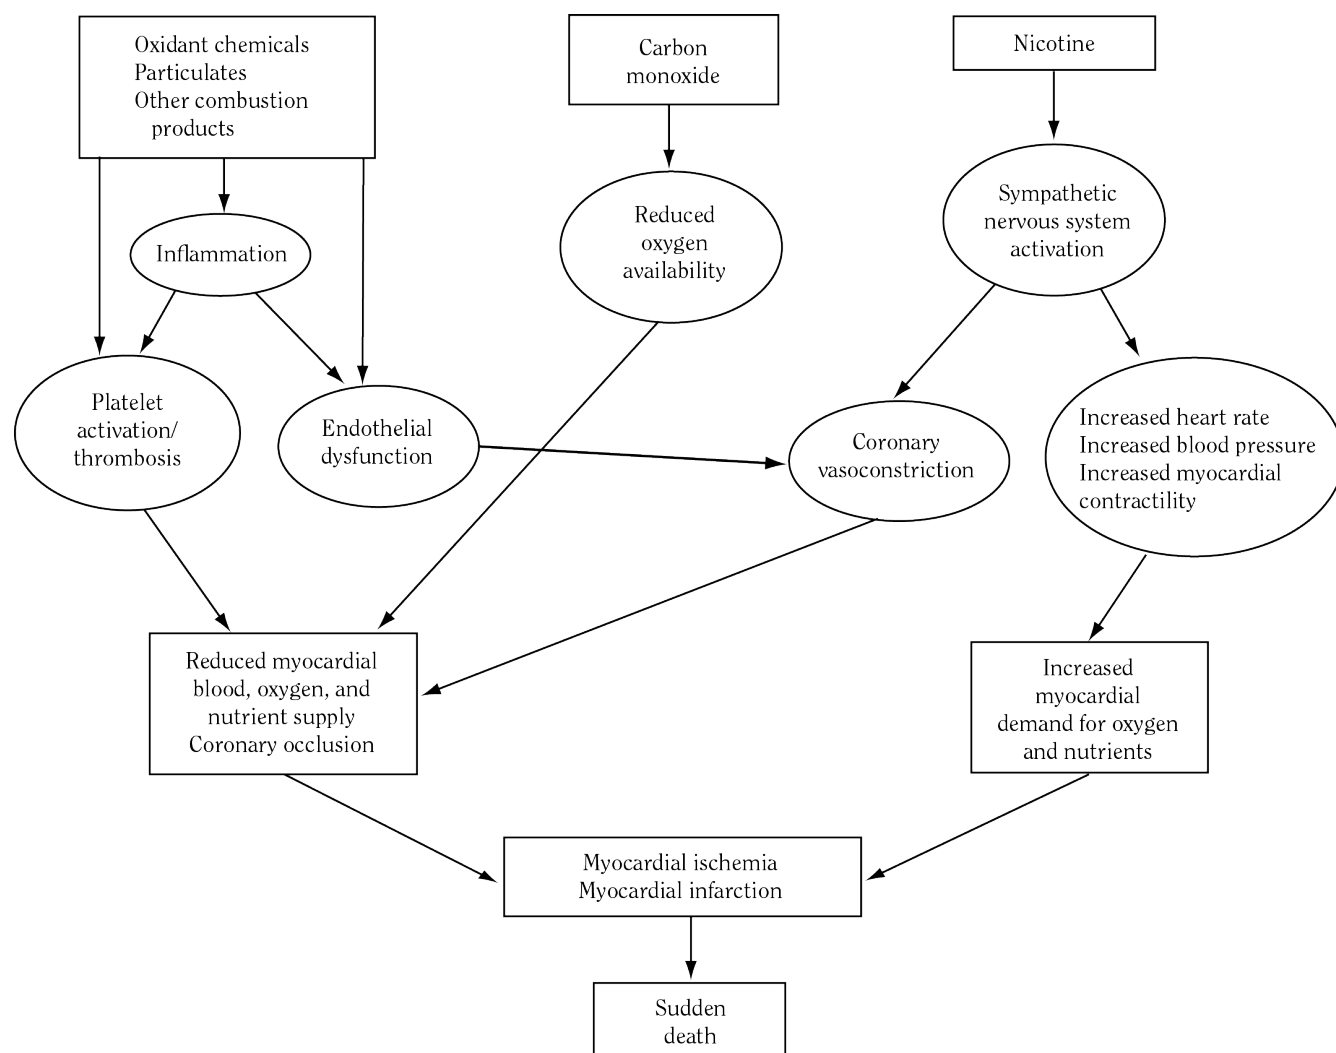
Oxidant chemicals
Particulates
Other combustion products

Carbon monoxide

Nicotine

Inflammation

Reduced oxygen availability

Sympathetic nervous system activation

Platelet activation/ thrombosis

Endothelial dysfunction

Coronary vasoconstriction

Increased heart rate
Increased blood pressure
Increased myocardial contractility

Reduced myocardial blood, oxygen, and nutrient supply
Coronary occlusion

Increased myocardial demand for oxygen and nutrients

Myocardial ischemia
Myocardial infarction

Sudden death